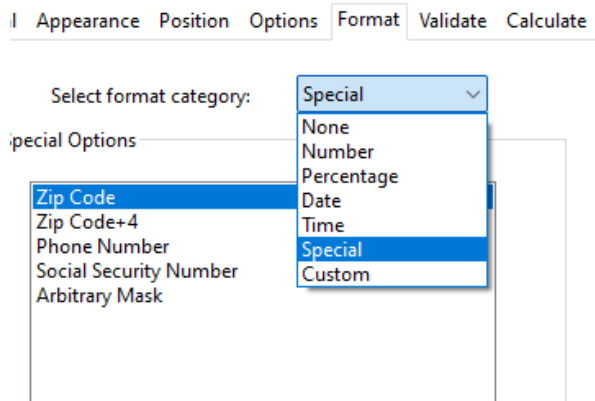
l Appearance Position Options Format Validate Calculate

Select format category: Special

pecial Options

Zip Code
Zip Code+4
Phone Number
Social Security Number
Arbitrary Mask

None
Number
Percentage
Date
Time
Special
Custom